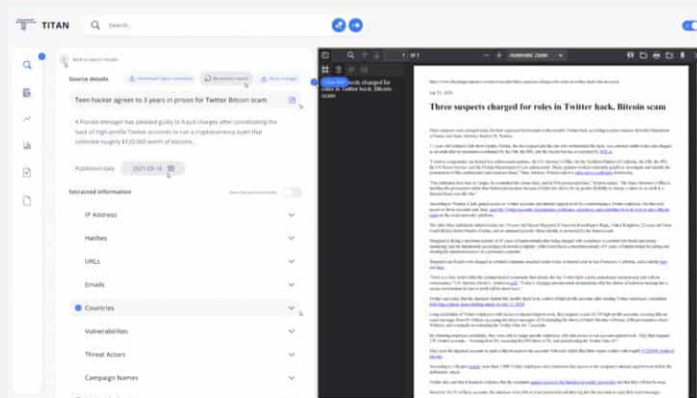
TITAN

Search...

Back to search results

Source details

Download report preview

Re-extract report

Save changes

Teen hacker agrees to 3 years in prison for Twitter Bitcoin scam

A Florida teenager has pleaded guilty to fraud charges after coordinating the hack of high-profile Twitter accounts to run a cryptocurrency scam that collected roughly $120,000 worth of bitcoins...

Published date

2021-03-18

Extracted information

IP Address

Hashes

URLs

Emails

Countries

Vulnerabilities

Threat Actors

Campaign Names

1 of 1

Automatic Zoom

Teen hacker charged for roles in Twitter hack, Bitcoin scam

Three suspects charged for roles in Twitter hack, Bitcoin scam

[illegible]